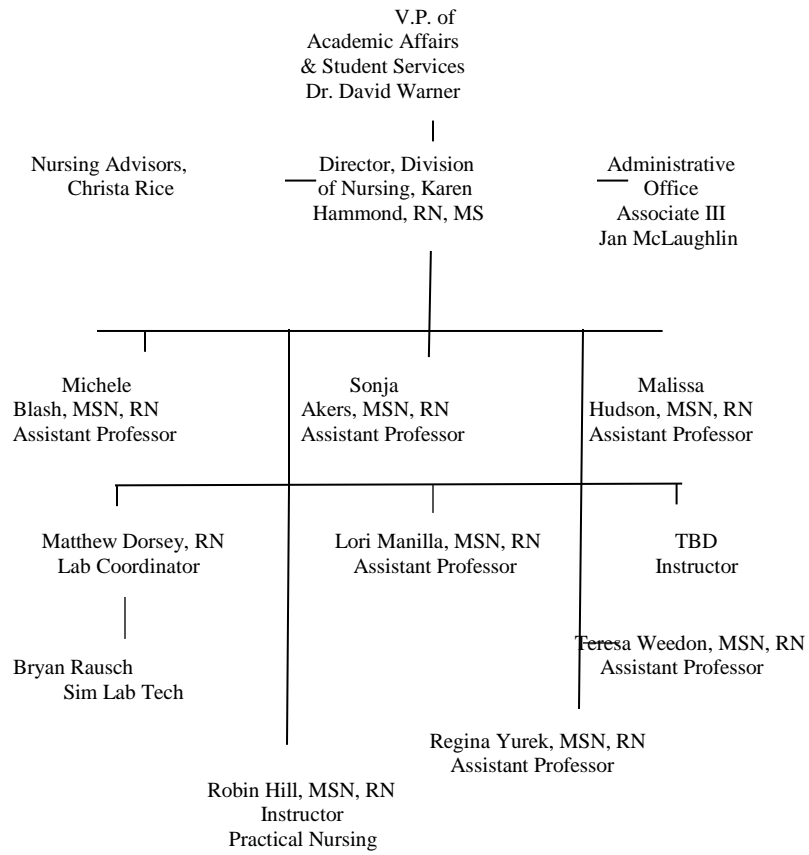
V.P. of Academic Affairs & Student Services Dr. David Warner

Nursing Advisors, Christa Rice

Director, Division of Nursing, Karen Hammond, RN, MS

Administrative Office Associate III Jan McLaughlin

Michele Blash, MSN, RN Assistant Professor

Sonja Akers, MSN, RN Assistant Professor

Malissa Hudson, MSN, RN Assistant Professor

Matthew Dorsey, RN Lab Coordinator

Lori Manilla, MSN, RN Assistant Professor

TBD Instructor

Bryan Rausch Sim Lab Tech

Teresa Weedon, MSN, RN Assistant Professor

Regina Yurek, MSN, RN Assistant Professor

Robin Hill, MSN, RN Instructor Practical Nursing